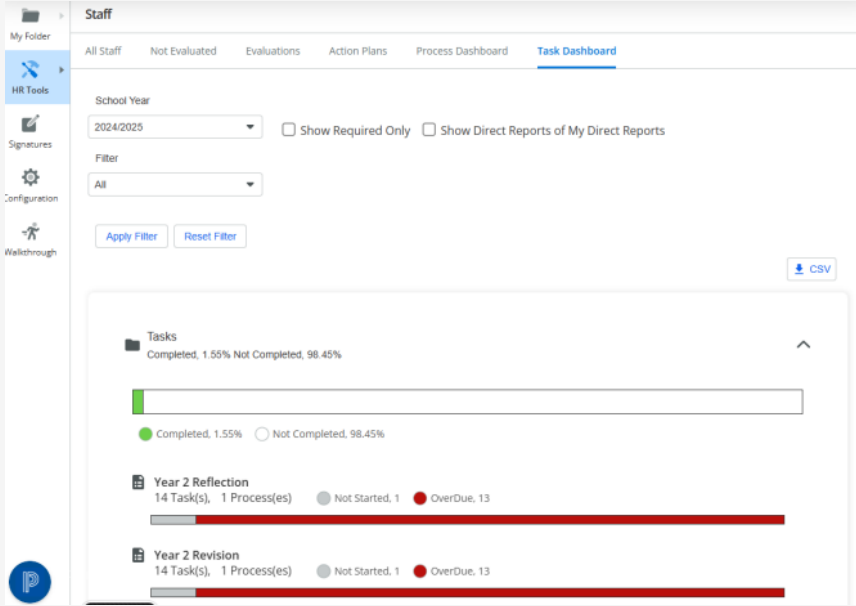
My Folder

HR Tools

Signatures

Configuration

Walkthrough

Staff

All Staff | Not Evaluated | Evaluations | Action Plans | Process Dashboard | Task Dashboard

School Year

2024/2025

Show Required Only

Show Direct Reports of My Direct Reports

Filter

All

Apply Filter

Reset Filter

CSV

Tasks

Completed, 1.55% Not Completed, 98.45%

Completed, 1.55%

Not Completed, 98.45%

Year 2 Reflection

14 Task(s), 1 Process(es)

Not Started, 1

OverDue, 13

Year 2 Revision

14 Task(s), 1 Process(es)

Not Started, 1

OverDue, 13